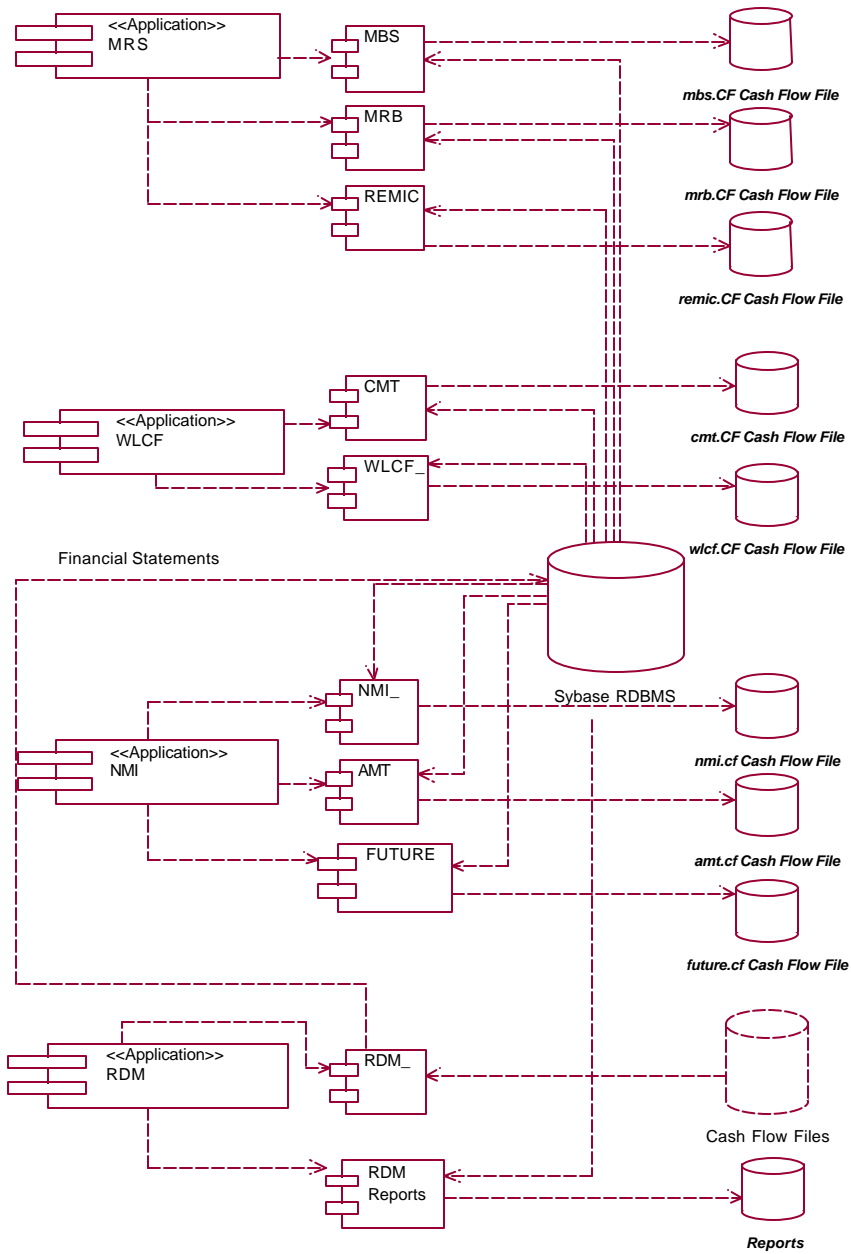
<<Application>>
MRS

MBS

mbs.CF Cash Flow File

MRB

mrb.CF Cash Flow File

REMIC

remic.CF Cash Flow File

CMT

<<Application>>
WLCF

cmt.CF Cash Flow File

WLCF_

wlcf.CF Cash Flow File

Financial Statements

NMI_

Sybase RDBMS

nmi.cf Cash Flow File

<<Application>>
NMI

AMT

amt.cf Cash Flow File

FUTURE

future.cf Cash Flow File

<<Application>>
RDM

RDM_

Cash Flow Files

RDM
Reports

Reports